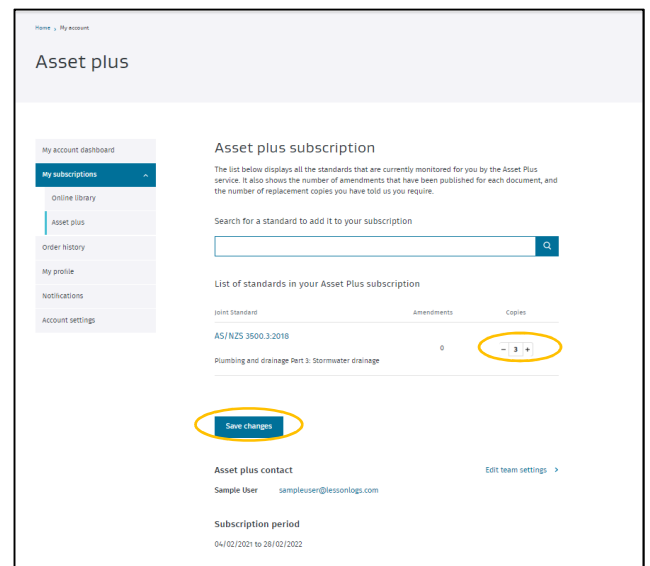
Home › My account

Asset plus

My account dashboard

My subscriptions

Online library

Asset plus

Order history

My profile

Notifications

Account settings

Asset plus subscription

The list below displays all the standards that are currently monitored for you by the Asset Plus service. It also shows the number of amendments that have been published for each document, and the number of replacement copies you have told us you require.

Search for a standard to add it to your subscription

List of standards in your Asset Plus subscription

| Joint Standard | Amendments | Copies |
|---|---|---|
| AS/NZS 3500.3:2018 Plumbing and drainage Part 3: Stormwater drainage | 0 | − 3 + |

Save changes

Asset plus contact

Edit team settings ›

Sample User sampleuser@lessonlogs.com

Subscription period

04/02/2021 to 28/02/2022